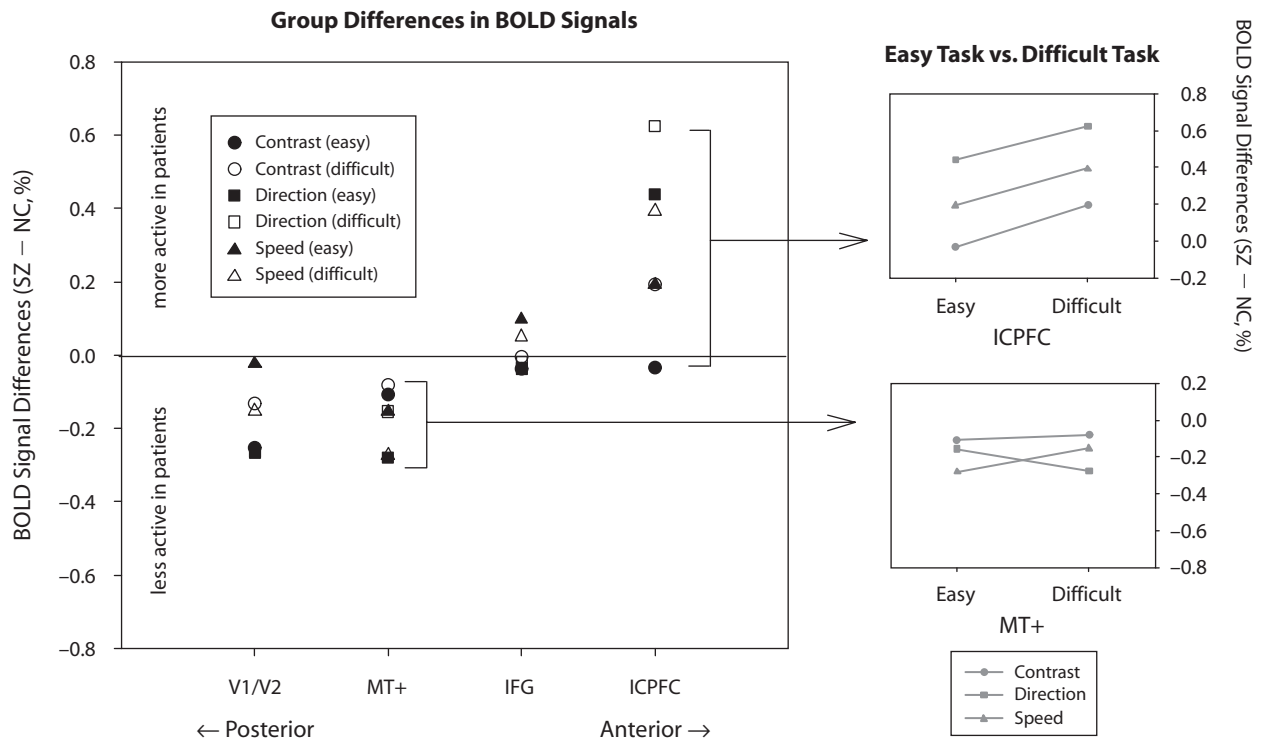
Group Differences in BOLD Signals

BOLD Signal Differences (SZ − NC, %)

0.8
0.6
0.4
0.2
0.0
−0.2
−0.4
−0.6
−0.8

more active in patients

less active in patients

Contrast (easy)
Contrast (difficult)
Direction (easy)
Direction (difficult)
Speed (easy)
Speed (difficult)

V1/V2
MT+
IFG
ICPFC

← Posterior
Anterior →

Easy Task vs. Difficult Task

BOLD Signal Differences (SZ − NC, %)

0.8
0.6
0.4
0.2
0.0
−0.2

Easy
Difficult

ICPFC

0.2
0.0
−0.2
−0.4
−0.6
−0.8

Easy
Difficult

MT+

Contrast
Direction
Speed